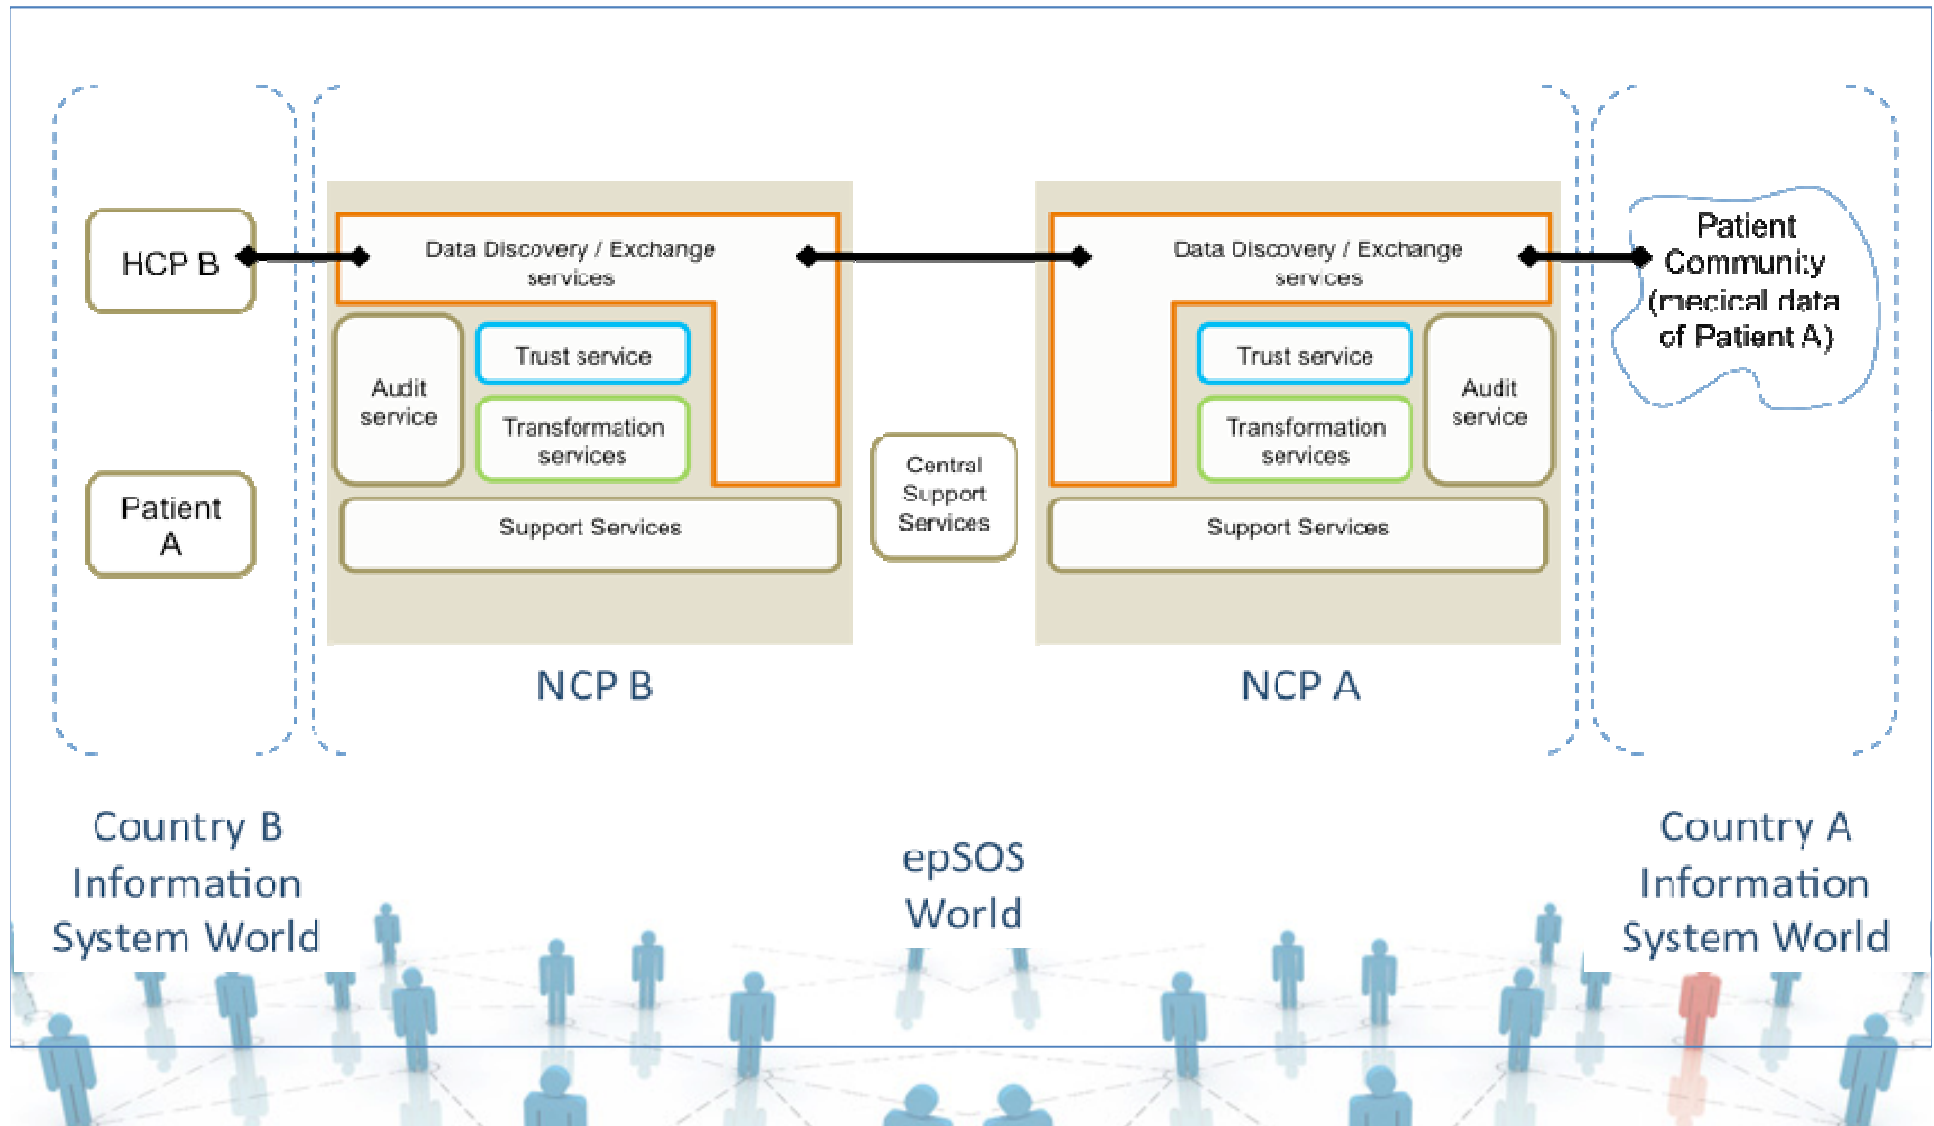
HCP B

Patient A

Data Discovery / Exchange services

Audit service

Trust service

Transformation services

Support Services

NCP B

Central Support Services

Data Discovery / Exchange services

Trust service

Transformation services

Audit service

Support Services

NCP A

Patient Community (medical data of Patient A)

Country B Information System World

epSOS World

Country A Information System World